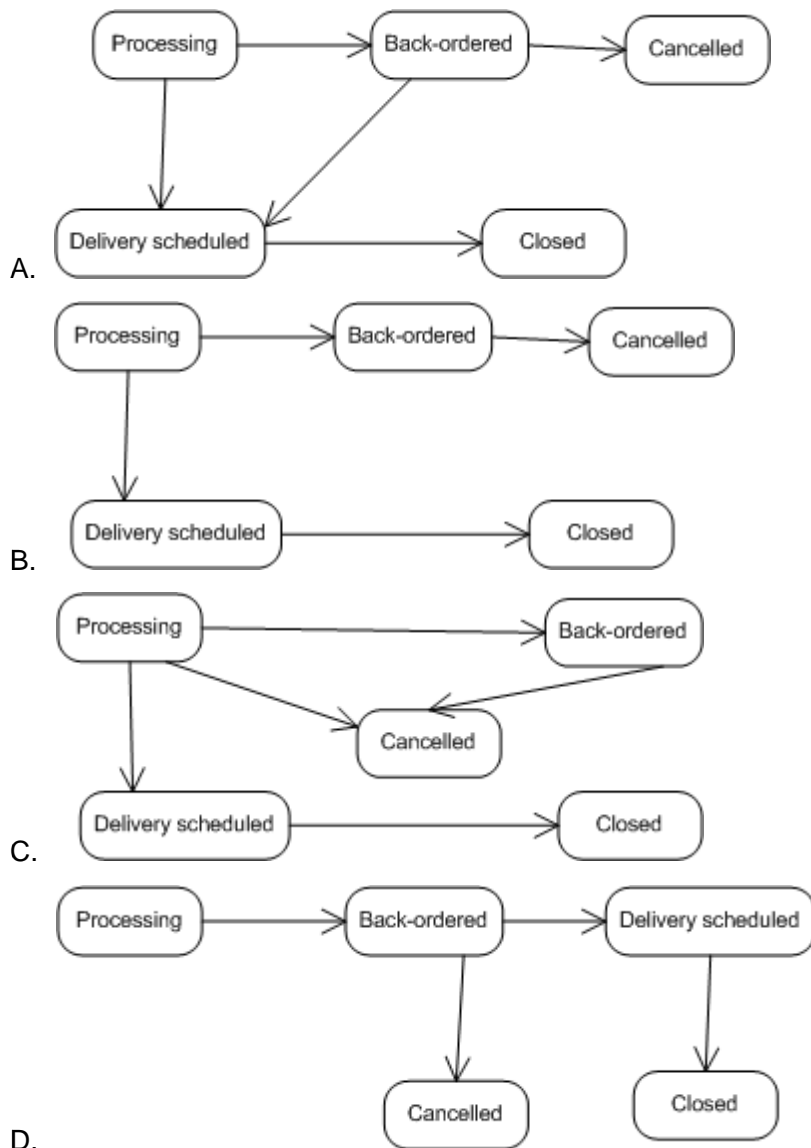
A.
Processing
Back-ordered
Cancelled
Delivery scheduled
Closed

B.
Processing
Back-ordered
Cancelled
Delivery scheduled
Closed

C.
Processing
Back-ordered
Cancelled
Delivery scheduled
Closed

D.
Processing
Back-ordered
Delivery scheduled
Cancelled
Closed